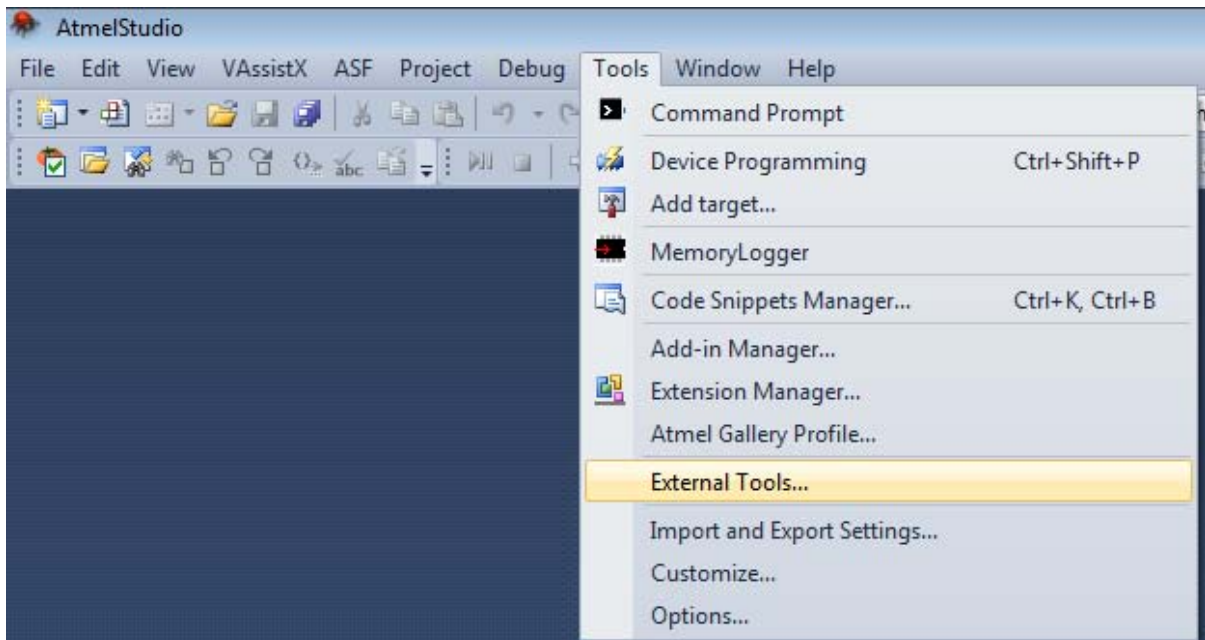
AtmelStudio

File Edit View VAssistX ASF Project Debug Tools Window Help

Command Prompt
Device Programming Ctrl+Shift+P
Add target...
MemoryLogger
Code Snippets Manager... Ctrl+K, Ctrl+B
Add-in Manager...
Extension Manager...
Atmel Gallery Profile...
External Tools...
Import and Export Settings...
Customize...
Options...